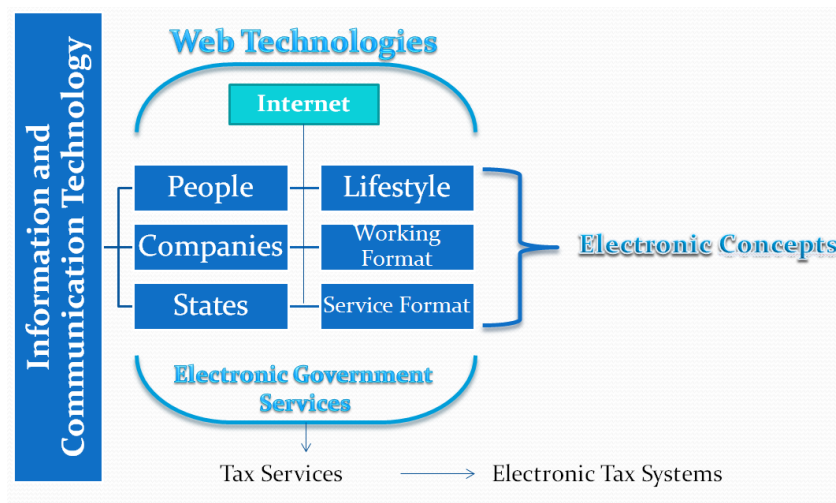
Information and Communication Technology

Web Technologies

Internet

People

Lifestyle

Companies

Working Format

States

Service Format

Electronic Concepts

Electronic Government Services

Tax Services

Electronic Tax Systems